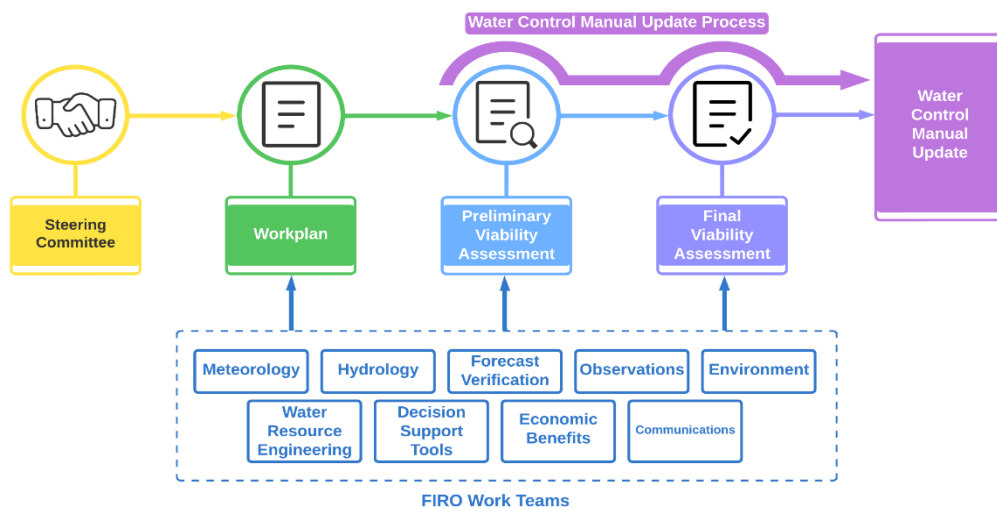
Water Control Manual Update Process

Steering Committee

Workplan

Preliminary Viability Assessment

Final Viability Assessment

Water Control Manual Update

Meteorology

Hydrology

Forecast Verification

Observations

Environment

Water Resource Engineering

Decision Support Tools

Economic Benefits

Communications

FIRO Work Teams